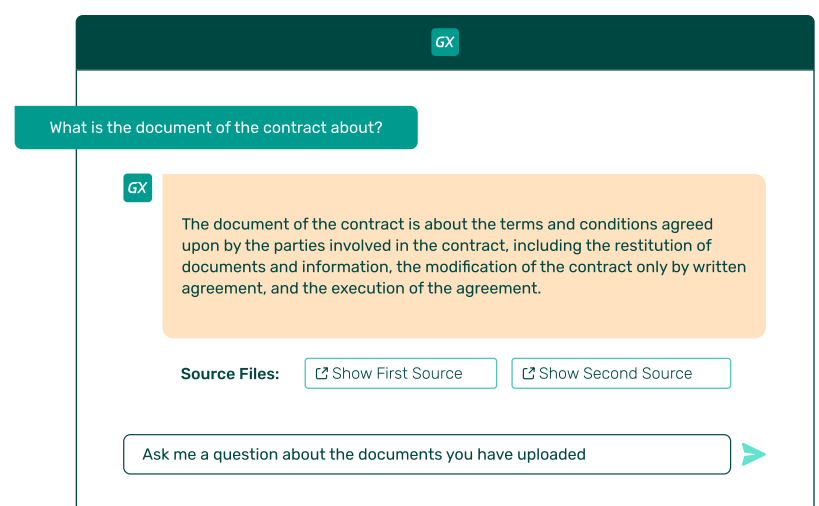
GX

What is the document of the contract about?

GX

The document of the contract is about the terms and conditions agreed upon by the parties involved in the contract, including the restitution of documents and information, the modification of the contract only by written agreement, and the execution of the agreement.

Source Files: Show First Source Show Second Source

Ask me a question about the documents you have uploaded